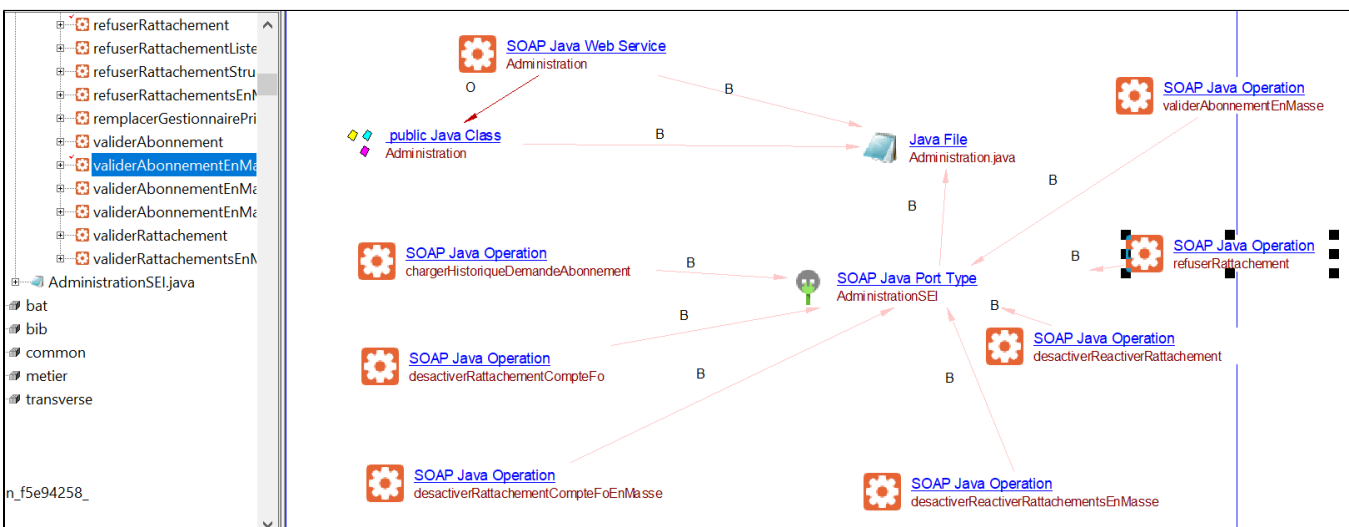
refuserRattachement
refuserRattachementListe
refuserRattachementStru
refuserRattachementsEnM
remplacerGestionnairePri
validerAbonnement
validerAbonnementEnMa
validerAbonnementEnMa
validerAbonnementEnMa
validerRattachement
validerRattachementsEnM
AdministrationSEI.java
bat
bib
common
metier
transverse

n_f5e94258_

SOAP Java Web Service
Administration

O

B

public Java Class
Administration

B

Java File
Administration.java

SOAP Java Operation
validerAbonnementEnMasse

B

B

SOAP Java Operation
chargerHistoriqueDemandeAbonnement

B

SOAP Java Port Type
AdministrationSEI

B

SOAP Java Operation
refuserRattachement

B

B

SOAP Java Operation
desactiverReactiverRattachement

SOAP Java Operation
desactiverRattachementCompteFo

B

B

SOAP Java Operation
desactiverRattachementCompteFoEnMasse

SOAP Java Operation
desactiverReactiverRattachementsEnMasse